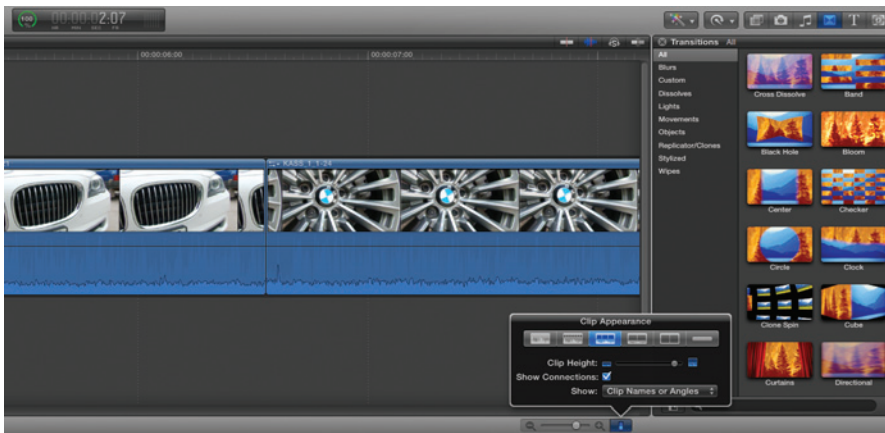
100 00:00:02:07
HR MIN SEC FR

00:00:05:00
00:00:07:00

Transitions All

All
Blurs
Custom
Dissolves
Lights
Movements
Objects
Replicator/Clones
Stylized
Wipes

Cross Dissolve
Band
Black Hole
Bloom
Center
Checker
Circle
Clock
Clone Spin
Cube
Curtains
Directional

KASS_1_1-24

Clip Appearance
Clip Height:
Show Connections:
Show: Clip Names or Angles